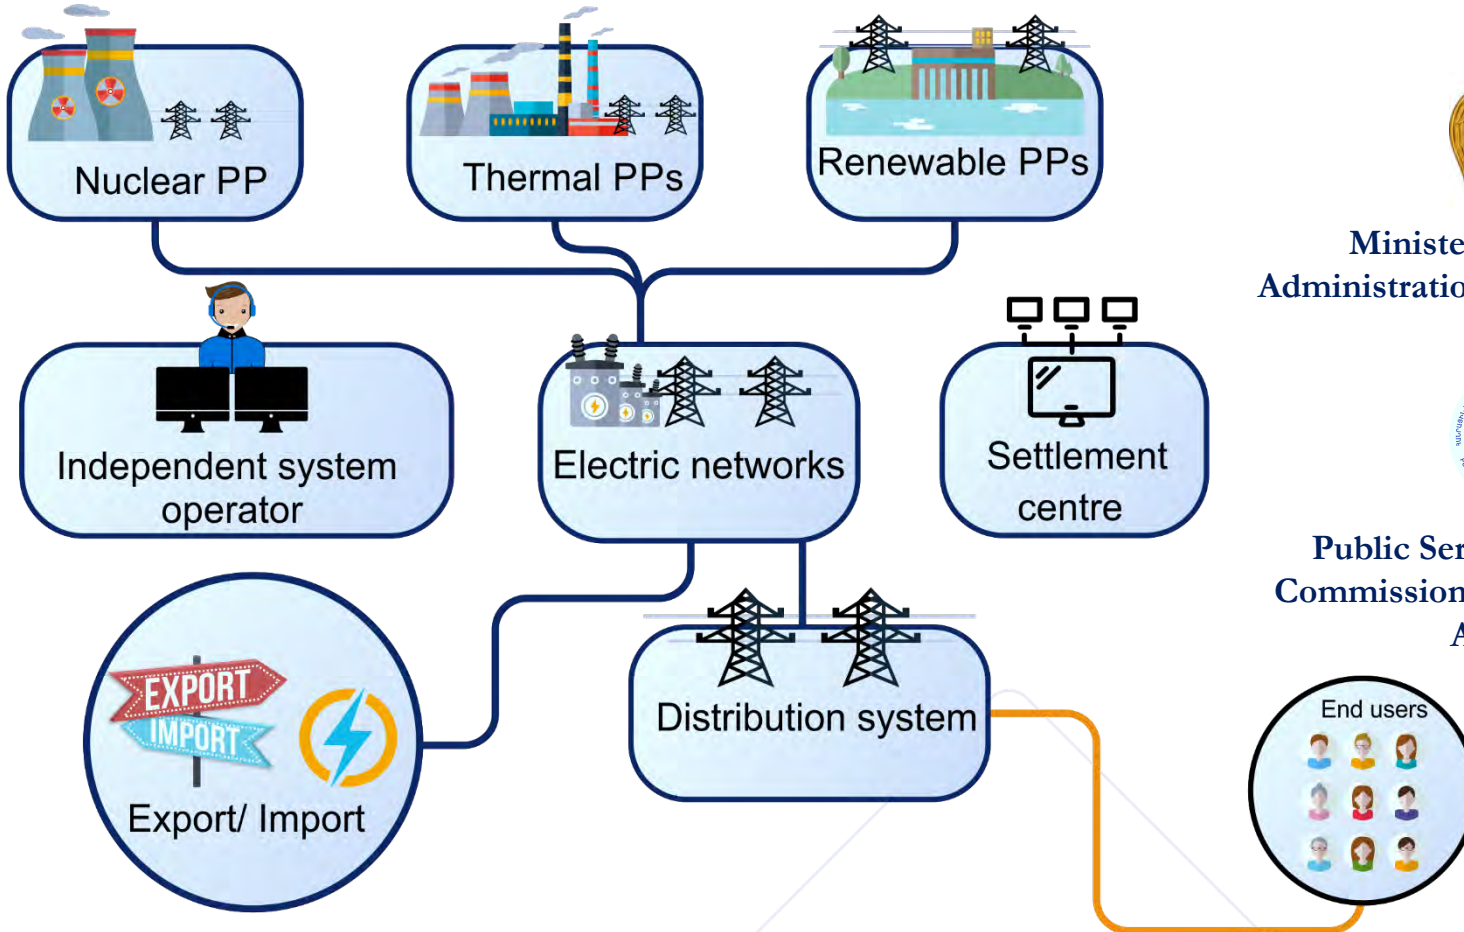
Nuclear PP

Thermal PPs

Renewable PPs

Ministe
Administratio

Independent system operator

Electric networks

Settlement centre

Public Ser
Commission
A

EXPORT
IMPORT
Export/ Import

Distribution system

End users